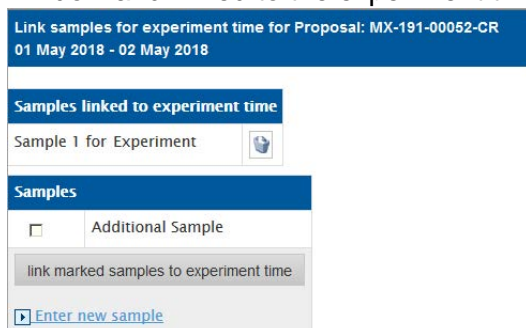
Link samples for experiment time for Proposal: MX-191-00052-CR
01 May 2018 - 02 May 2018

| Samples linked to experiment time | |
|---|---|
| Sample 1 for Experiment | |

| Samples | |
|---|---|
| ☐ | Additional Sample |

link marked samples to experiment time

Enter new sample